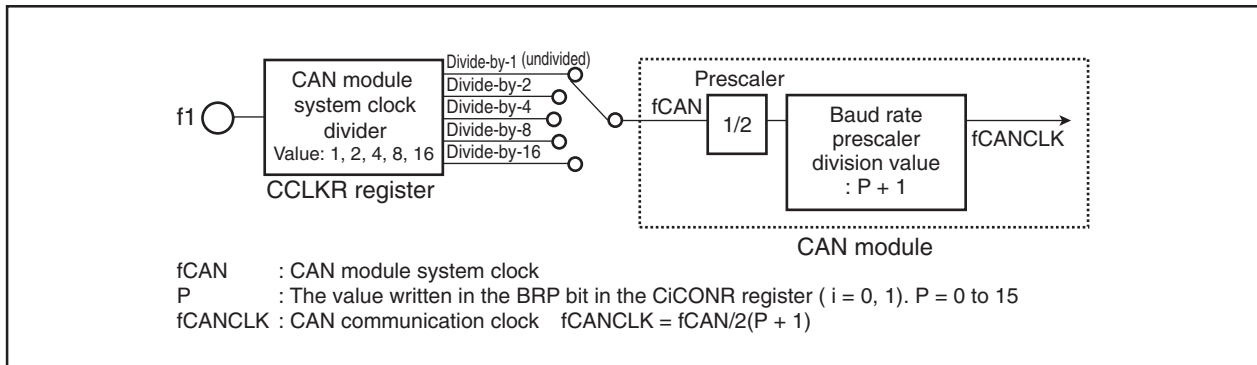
f1

CAN module system clock divider
Value: 1, 2, 4, 8, 16

CCLKR register

Divide-by-1 (undivided)
Divide-by-2
Divide-by-4
Divide-by-8
Divide-by-16

Prescaler
fCAN
1/2

Baud rate prescaler division value
: P + 1

fCANCLK

CAN module

fCAN : CAN module system clock
P : The value written in the BRP bit in the CiCONR register ( i = 0, 1). P = 0 to 15
fCANCLK : CAN communication clock fCANCLK = fCAN/2(P + 1)